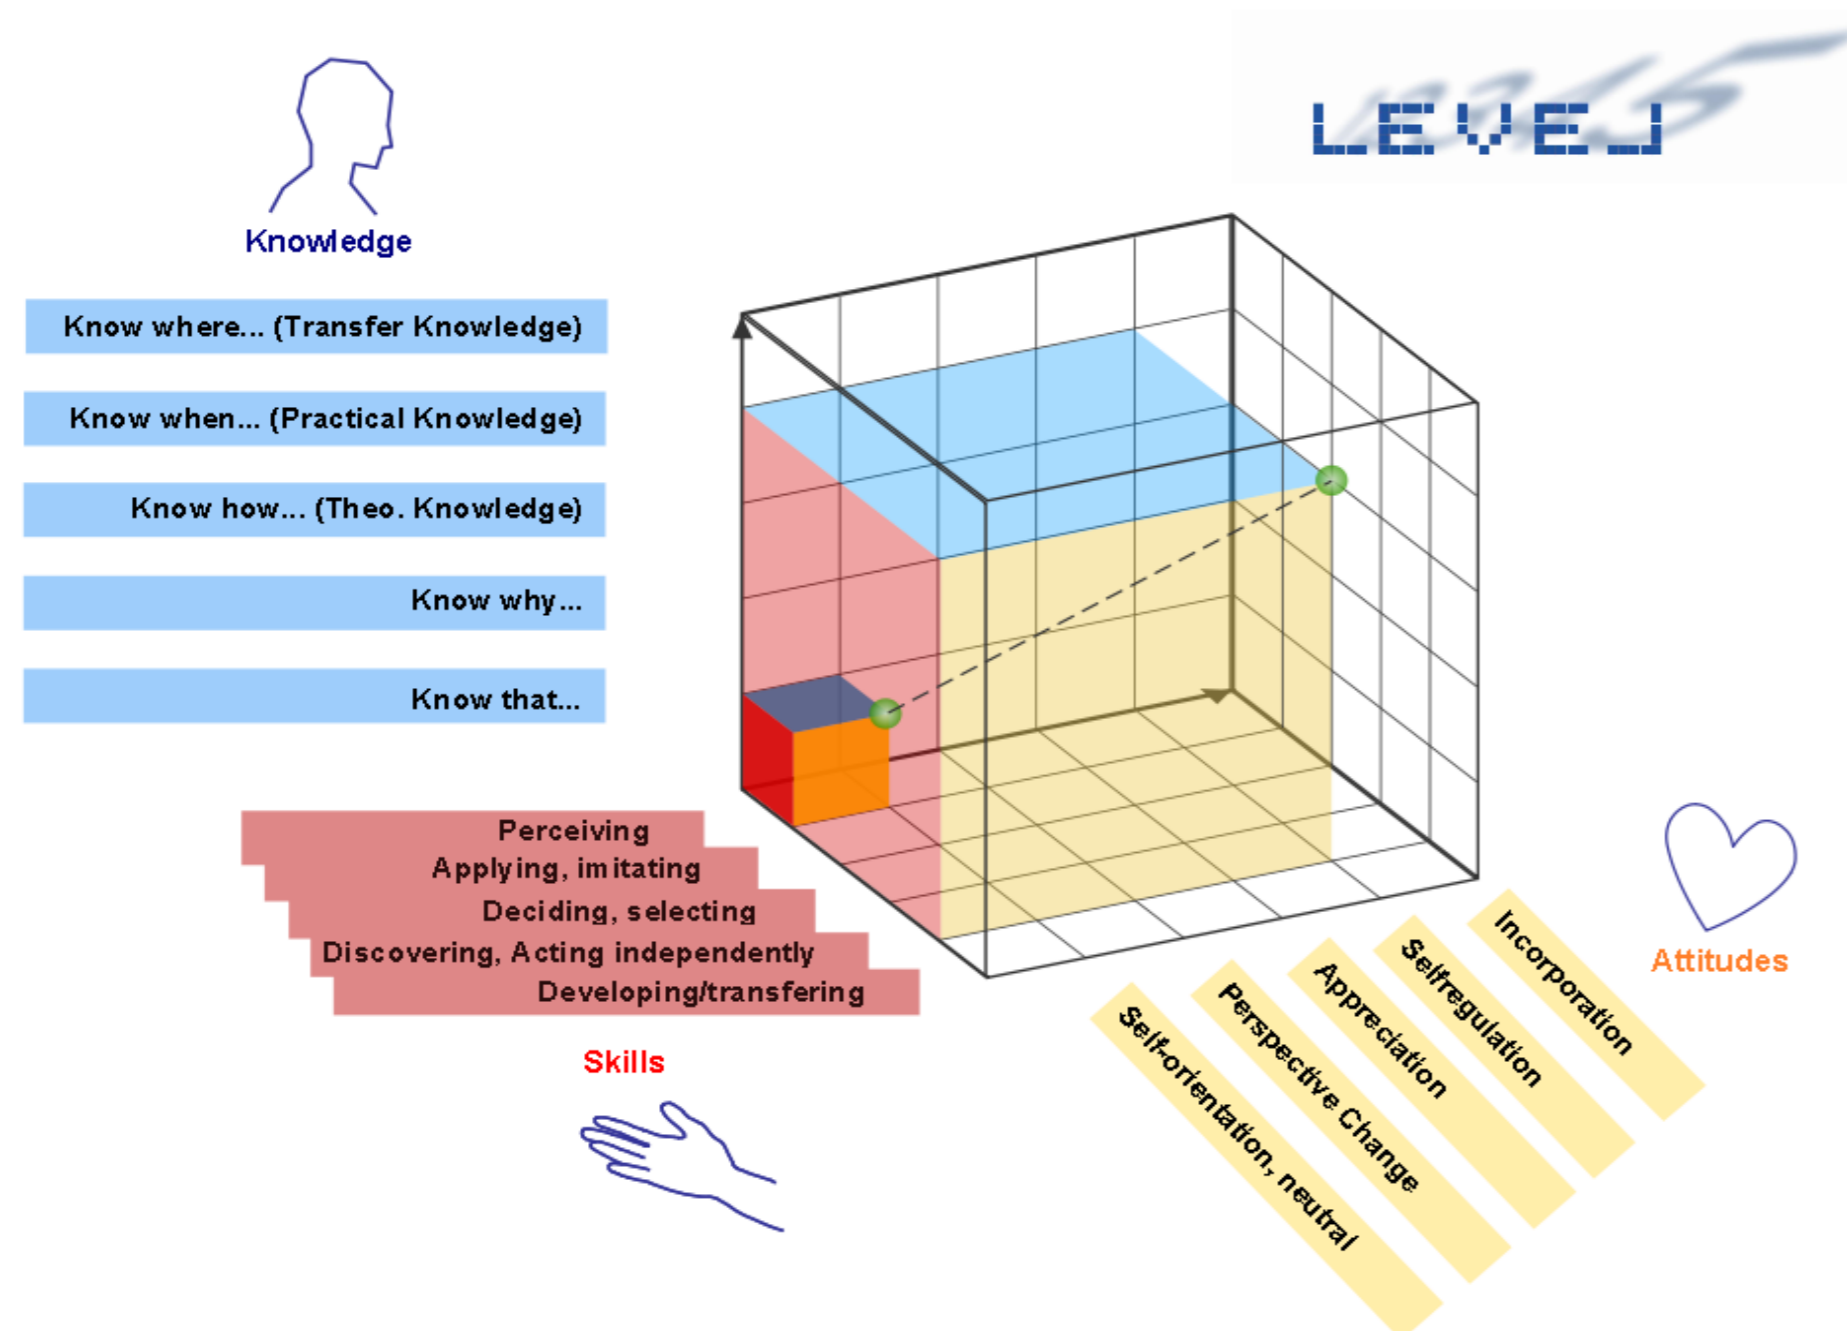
LEVEL5

Knowledge

Know where... (Transfer Knowledge)

Know when... (Practical Knowledge)

Know how... (Theo. Knowledge)

Know why...

Know that...

Perceiving
Applying, imitating
Deciding, selecting
Discovering, Acting independently
Developing/transfering

Skills

Attitudes

Incorporation
Selfregulation
Appreciation
Perspective Change
Self-orientation, neutral